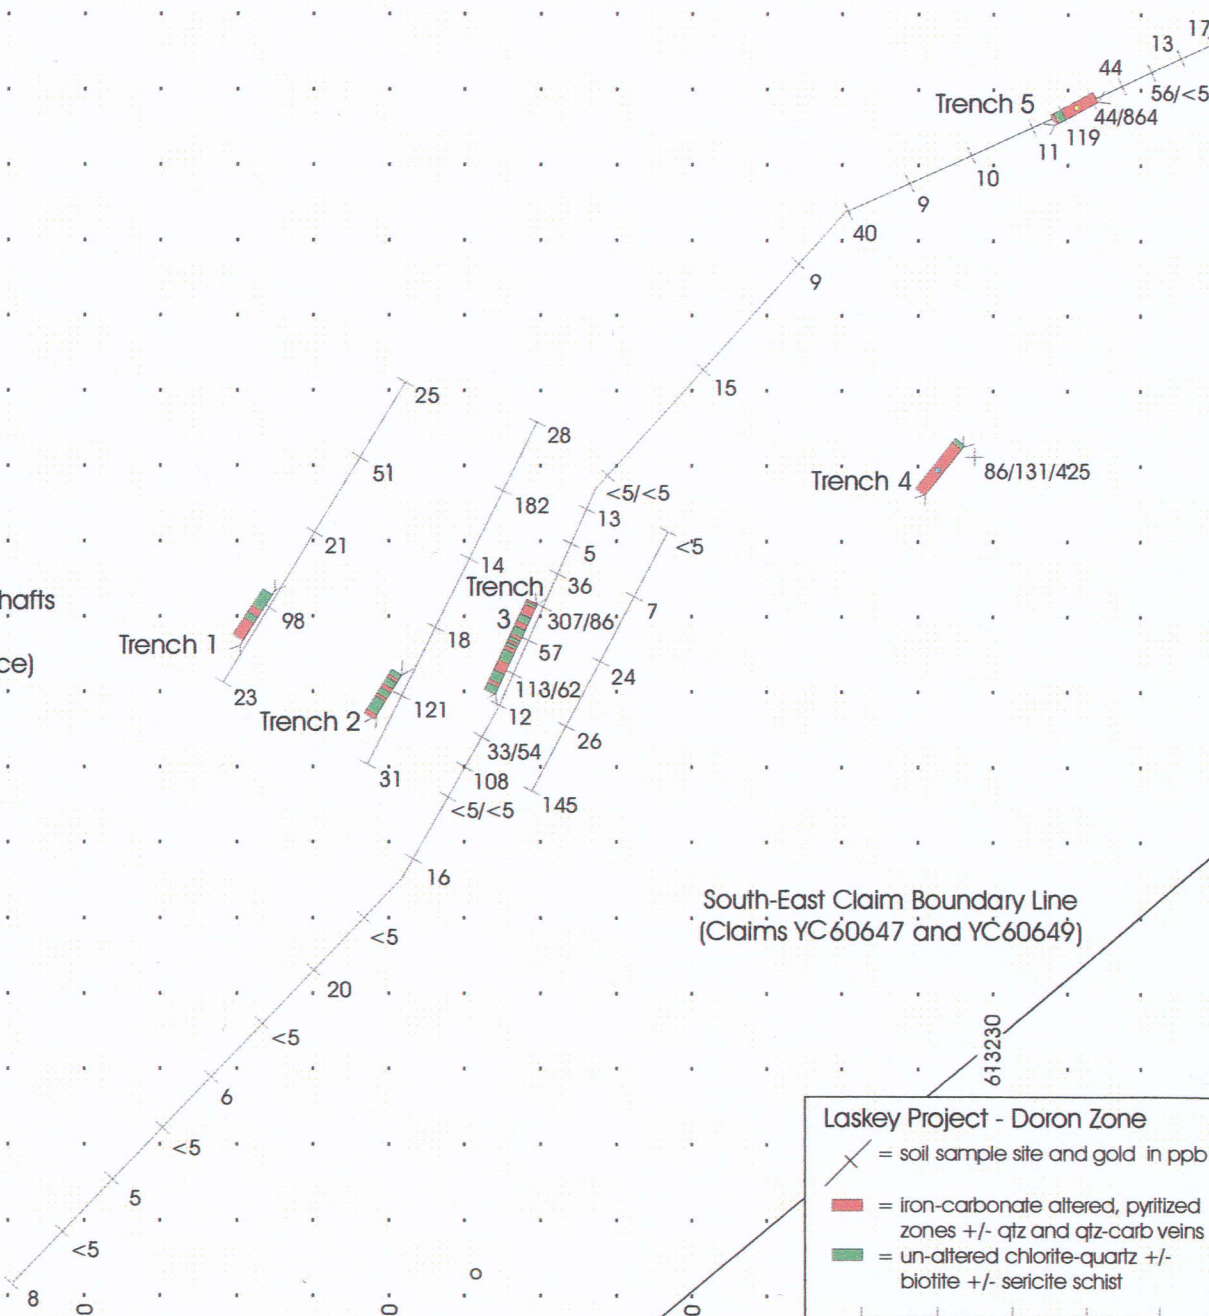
17
13
44
56/<5
Trench 5
44/864
119
11
10
9
40
9
15
25
28
51
Trench 4
86/131/425
182
<5/<5
13
21
<5
5
14
Trench
36
hafts
98
Trench 1
3
307/86
7
18
57
ce)
24
113/62
23
121
Trench 2
12
26
33/54
31
108
<5/<5
145
16
South-East Claim Boundary Line
(Claims YC60647 and YC60649)
<5
20
613230
<5
6
Laskey Project - Doron Zone
= soil sample site and gold in ppb
<5
= iron-carbonate altered, pyritized zones +/- qtz and qtz-carb veins
5
= un-altered chlorite-quartz +/- biotite +/- sericite schist
<5
8
0
0
0
0